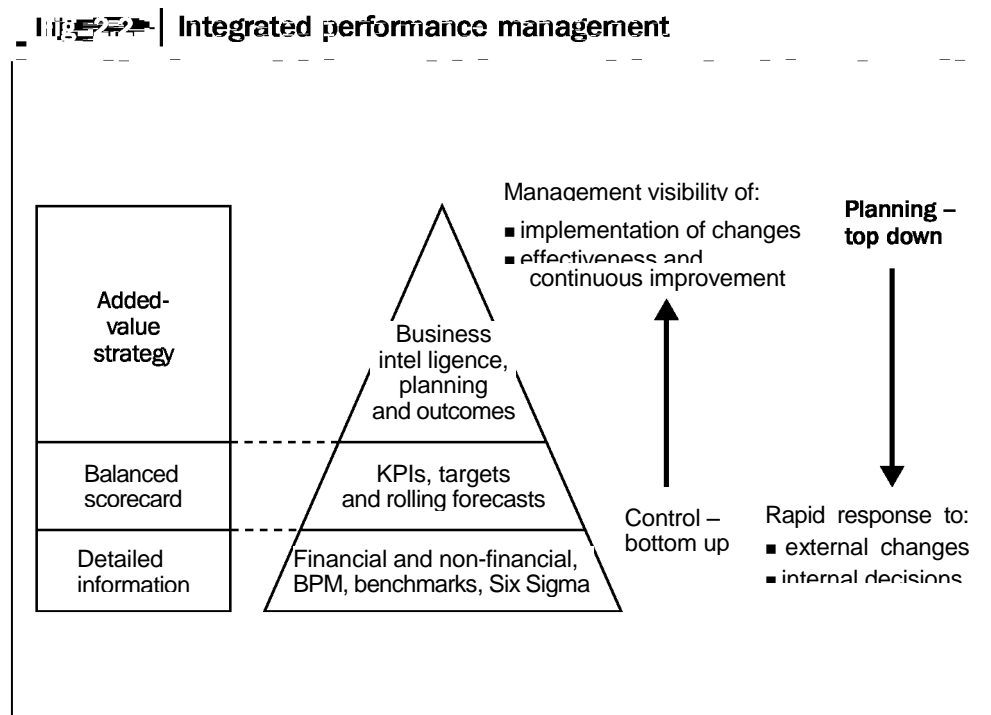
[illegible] | Integrated performance management

Added-value strategy

Balanced scorecard

Detailed information

Business intel ligence, planning and outcomes

KPIs, targets and rolling forecasts

Financial and non-financial, BPM, benchmarks, Six Sigma

Management visibility of:
■ implementation of changes
■ effectiveness and continuous improvement

Control – bottom up

Planning – top down

Rapid response to:
■ external changes
■ internal decisions